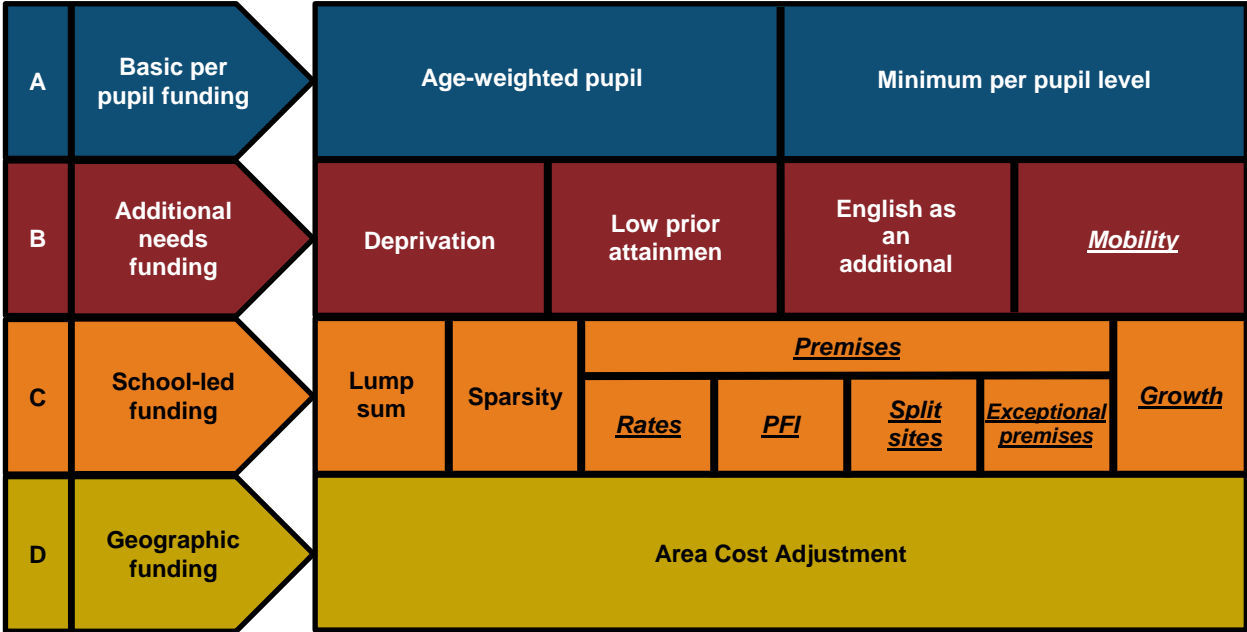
| | | | | | | |
|---|---|---|---|---|---|---|
| A | Basic per pupil funding | Age-weighted pupil | | Minimum per pupil level | | |
| B | Additional needs funding | Deprivation | Low prior attainmen | English as an additional | Mobility | |
| C | School-led funding | Lump sum | Sparsity | Premises: Rates, PFI, Split sites, Exceptional premises | | Growth |
| D | Geographic funding | Area Cost Adjustment | | | | |